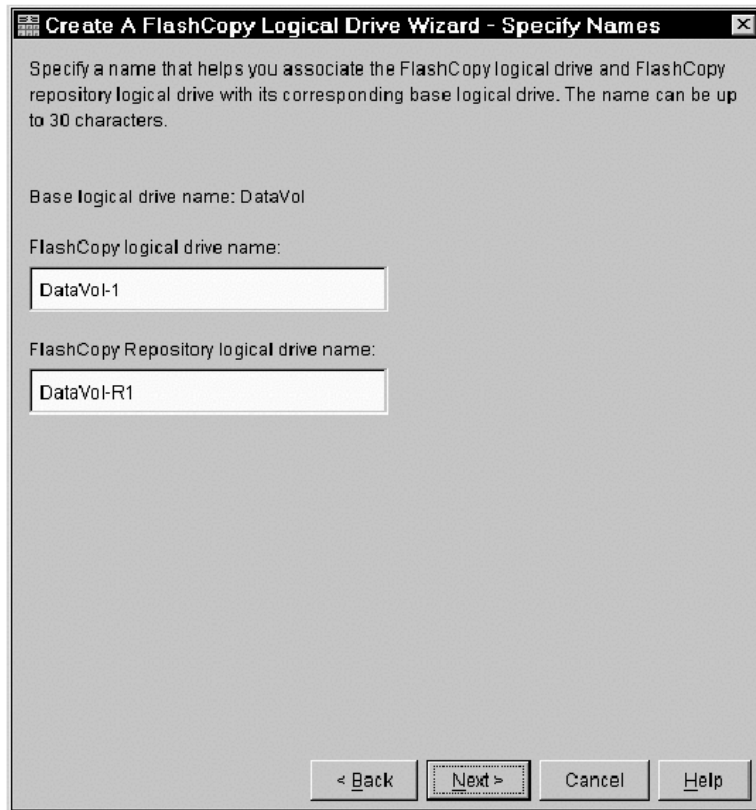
Create A FlashCopy Logical Drive Wizard - Specify Names

Specify a name that helps you associate the FlashCopy logical drive and FlashCopy repository logical drive with its corresponding base logical drive. The name can be up to 30 characters.

Base logical drive name: DataVol

FlashCopy logical drive name:

DataVol-1

FlashCopy Repository logical drive name:

DataVol-R1

< Back

Next >

Cancel

Help